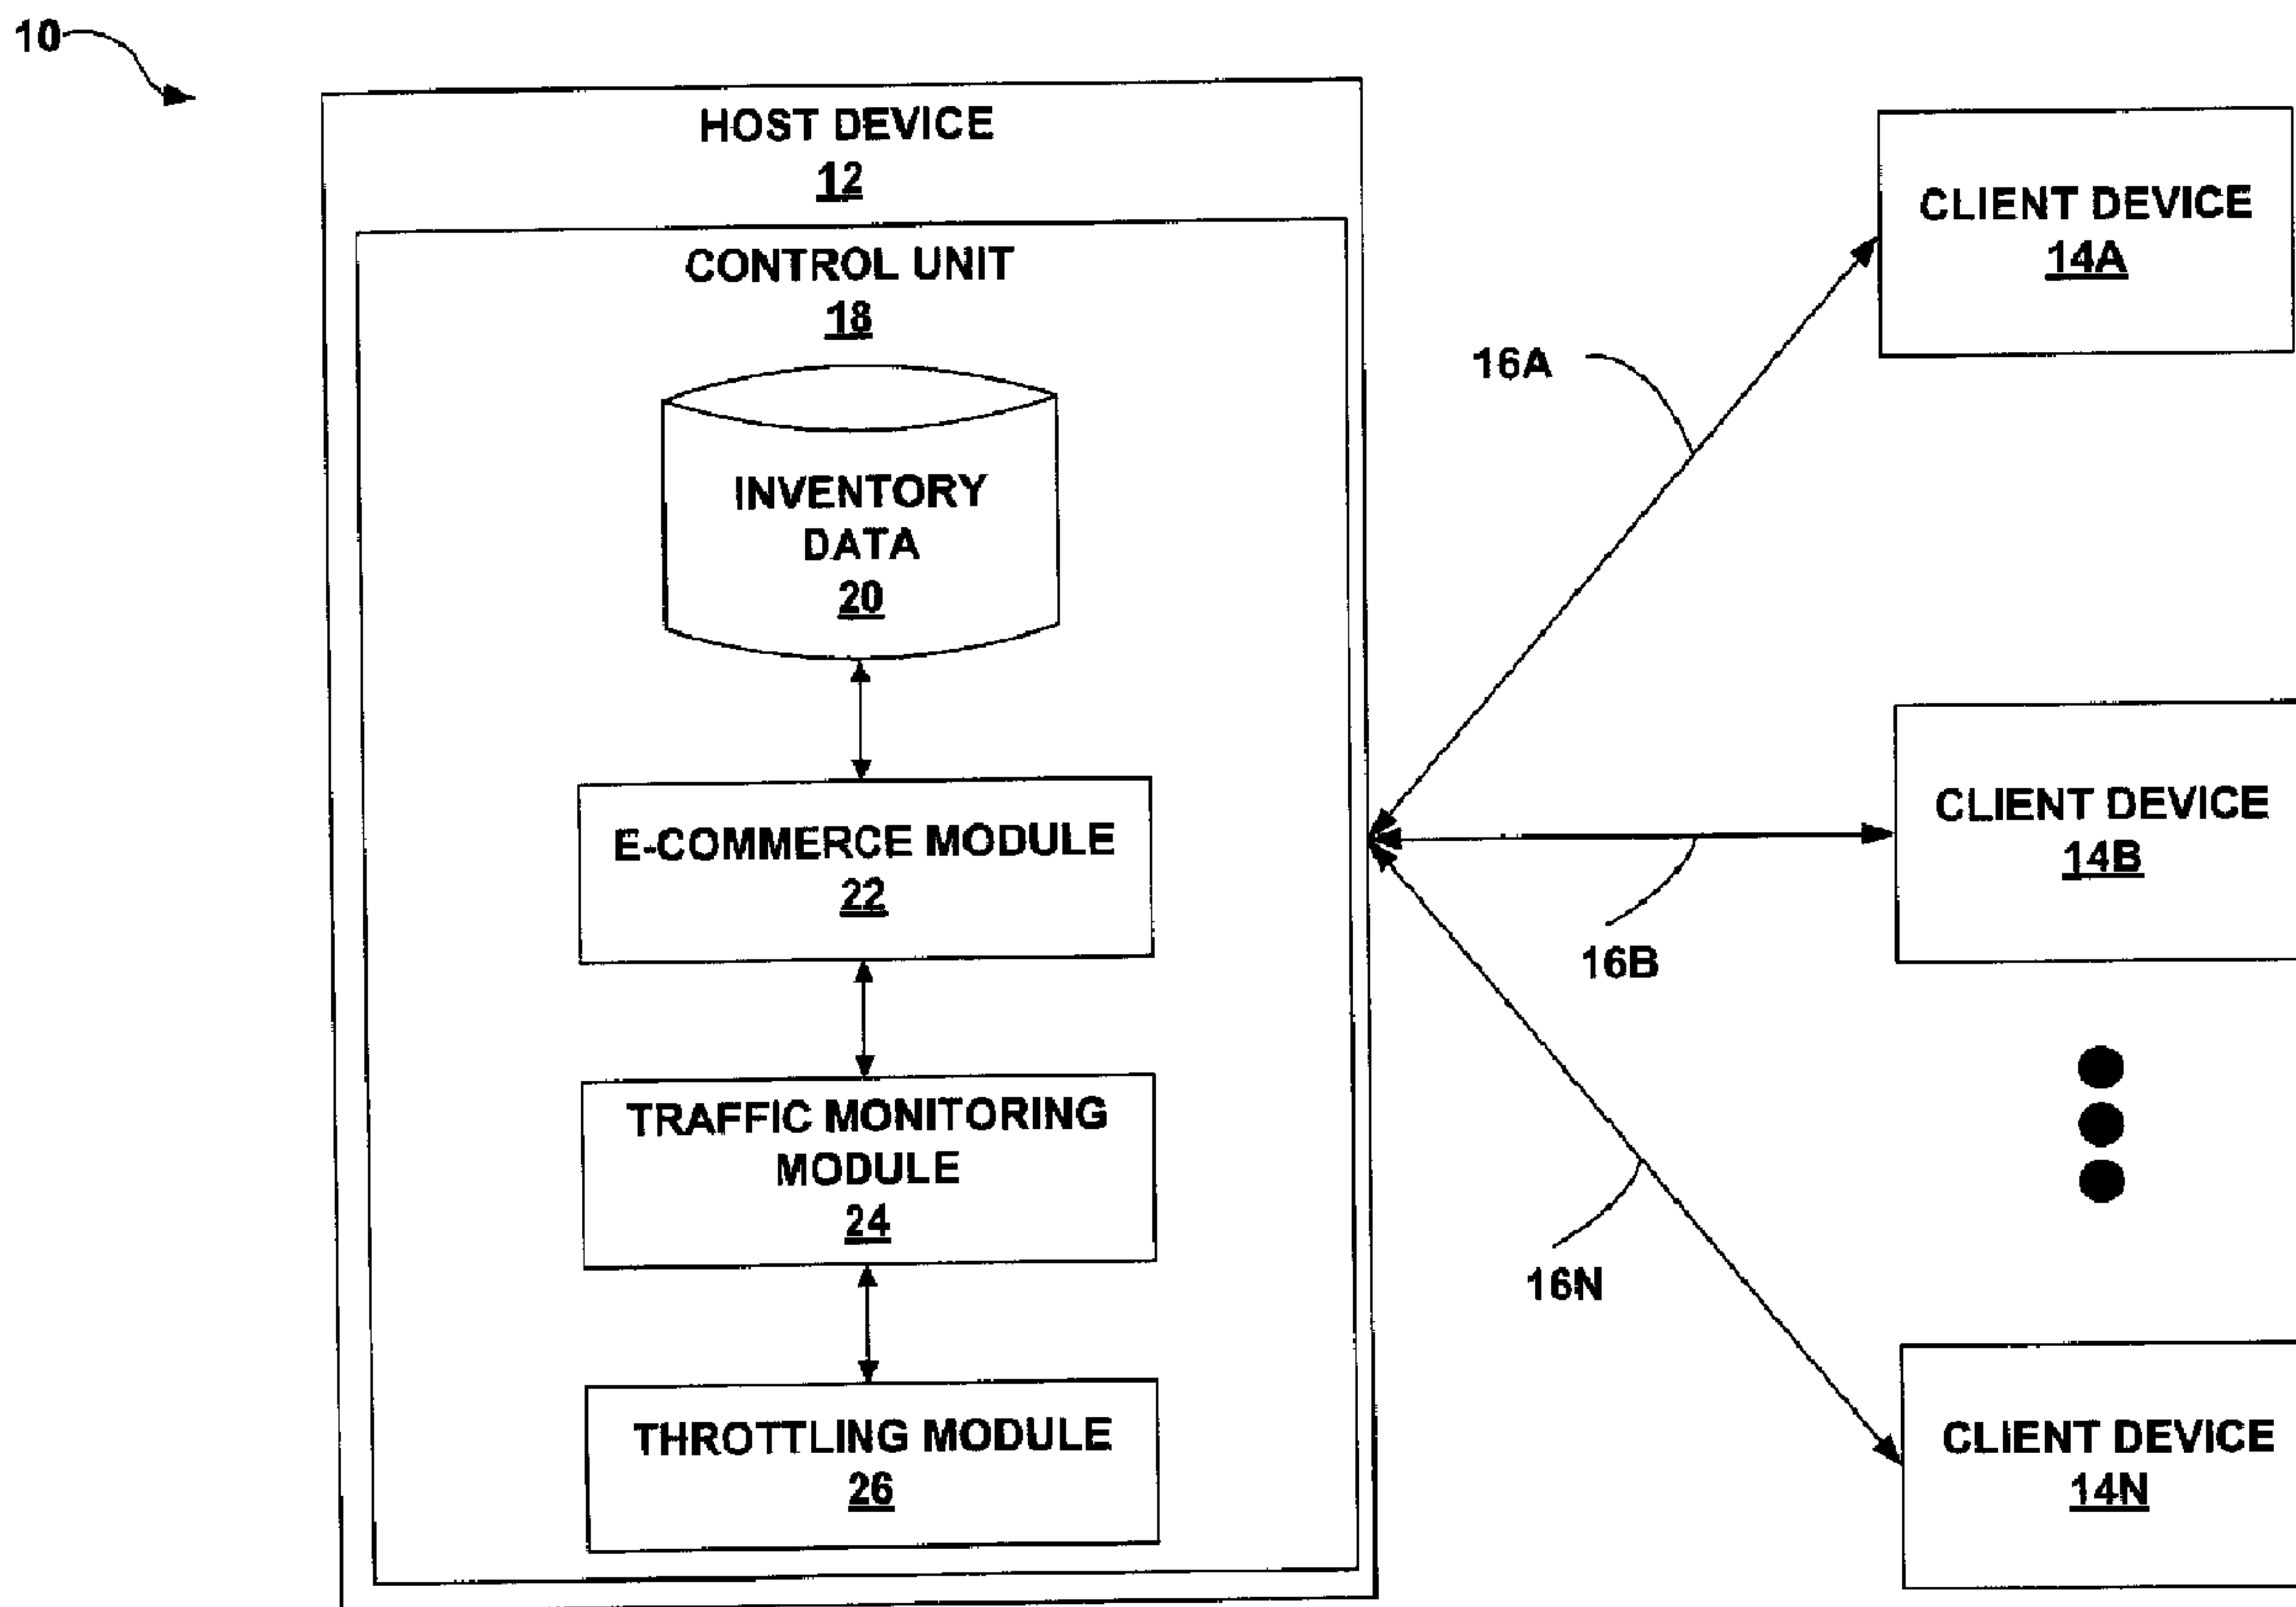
10

HOST DEVICE
12

CONTROL UNIT
18

INVENTORY DATA
20

E-COMMERCE MODULE
22

TRAFFIC MONITORING MODULE
24

THROTTLING MODULE
26

16A

CLIENT DEVICE
14A

CLIENT DEVICE
14B

16B

16N

CLIENT DEVICE
14N